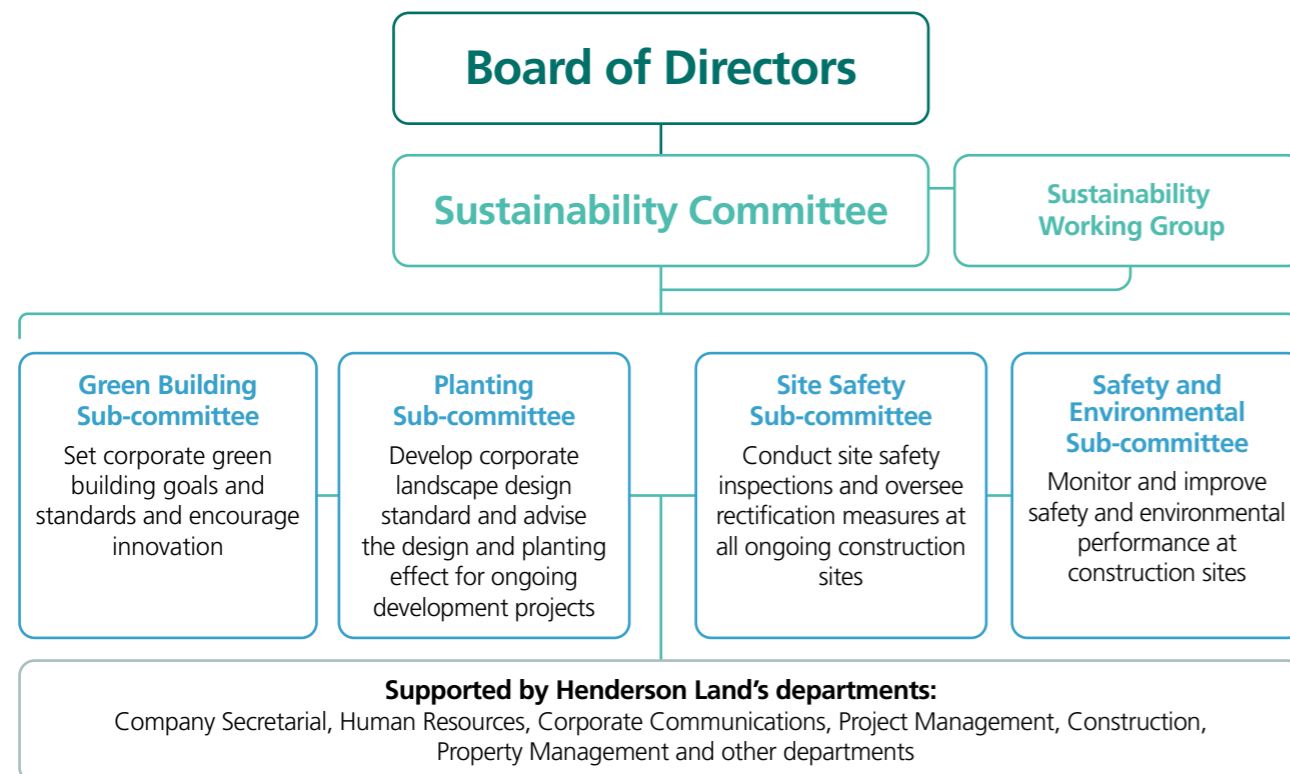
Board of Directors

Sustainability Committee

Sustainability Working Group

Green Building Sub-committee
Set corporate green building goals and standards and encourage innovation

Planting Sub-committee
Develop corporate landscape design standard and advise the design and planting effect for ongoing development projects

Site Safety Sub-committee
Conduct site safety inspections and oversee rectification measures at all ongoing construction sites

Safety and Environmental Sub-committee
Monitor and improve safety and environmental performance at construction sites

Supported by Henderson Land's departments:
Company Secretarial, Human Resources, Corporate Communications, Project Management, Construction, Property Management and other departments